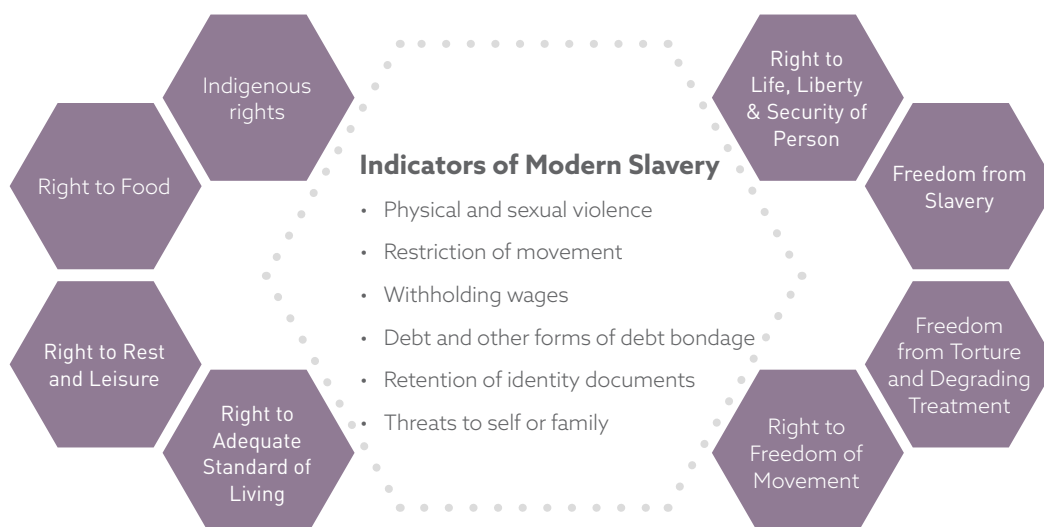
Indigenous rights

Right to Food

Right to Rest and Leisure

Right to Adequate Standard of Living

**Indicators of Modern Slavery**

- Physical and sexual violence
- Restriction of movement
- Withholding wages
- Debt and other forms of debt bondage
- Retention of identity documents
- Threats to self or family

Right to Life, Liberty & Security of Person

Freedom from Slavery

Freedom from Torture and Degrading Treatment

Right to Freedom of Movement